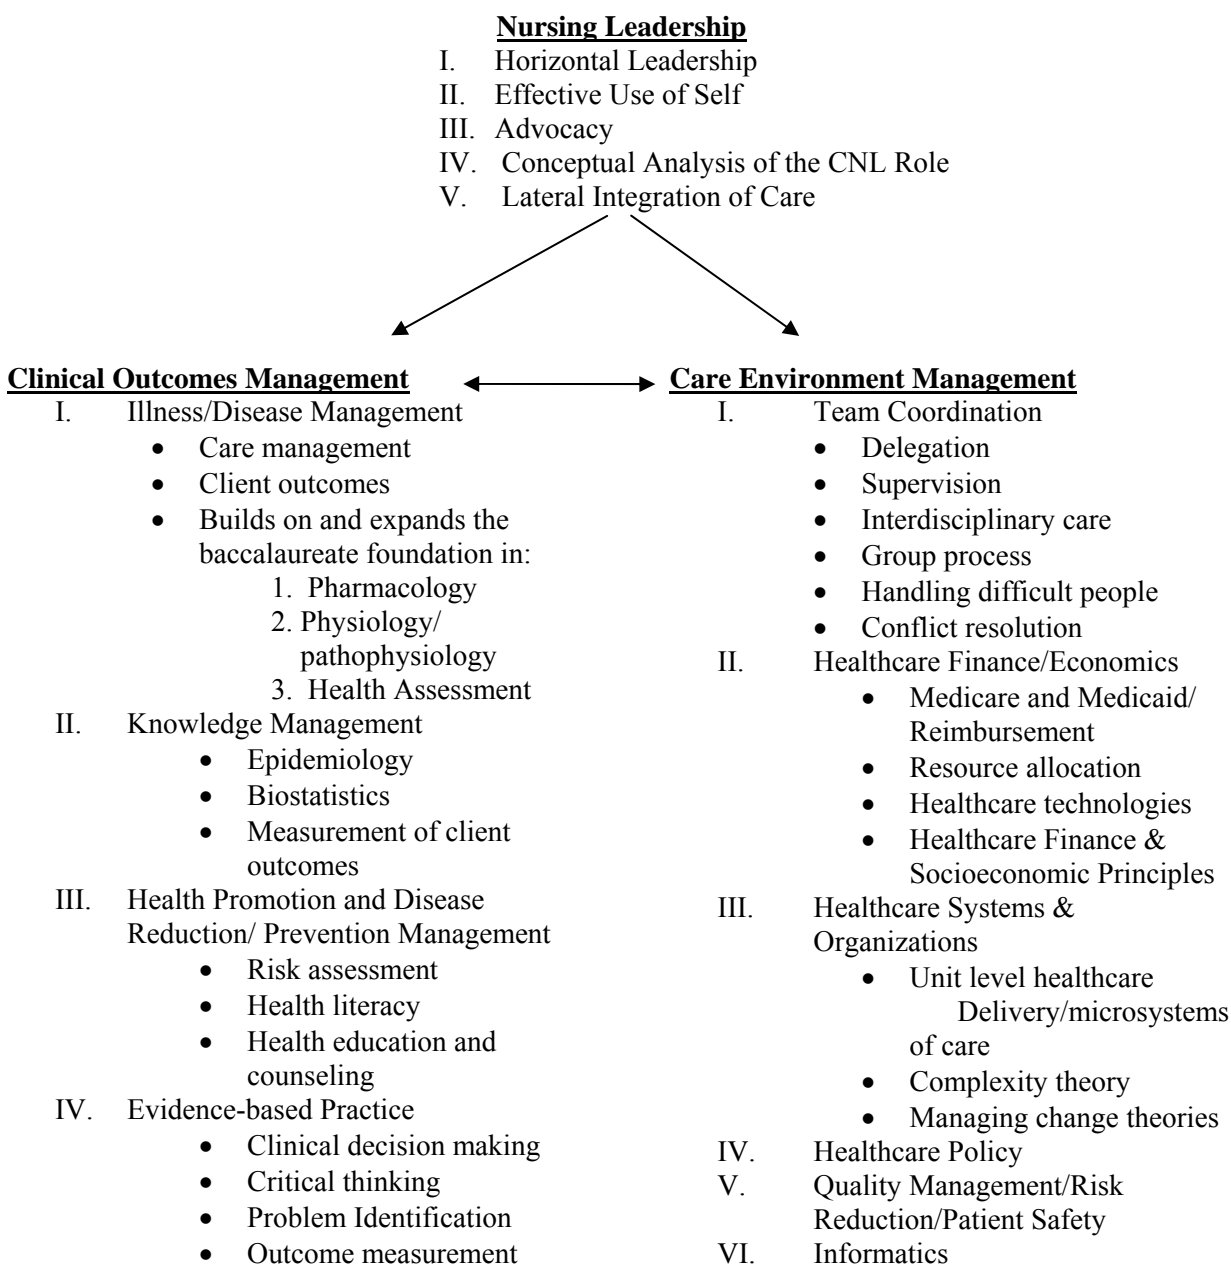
**Nursing Leadership**

I. Horizontal Leadership
II. Effective Use of Self
III. Advocacy
IV. Conceptual Analysis of the CNL Role
V. Lateral Integration of Care

**Clinical Outcomes Management**

I. Illness/Disease Management
- Care management
- Client outcomes
- Builds on and expands the baccalaureate foundation in:
  1. Pharmacology
  2. Physiology/ pathophysiology
  3. Health Assessment

II. Knowledge Management
- Epidemiology
- Biostatistics
- Measurement of client outcomes

III. Health Promotion and Disease Reduction/ Prevention Management
- Risk assessment
- Health literacy
- Health education and counseling

IV. Evidence-based Practice
- Clinical decision making
- Critical thinking
- Problem Identification
- Outcome measurement

**Care Environment Management**

I. Team Coordination
- Delegation
- Supervision
- Interdisciplinary care
- Group process
- Handling difficult people
- Conflict resolution

II. Healthcare Finance/Economics
- Medicare and Medicaid/ Reimbursement
- Resource allocation
- Healthcare technologies
- Healthcare Finance & Socioeconomic Principles

III. Healthcare Systems & Organizations
- Unit level healthcare Delivery/microsystems of care
- Complexity theory
- Managing change theories

IV. Healthcare Policy
V. Quality Management/Risk Reduction/Patient Safety
VI. Informatics